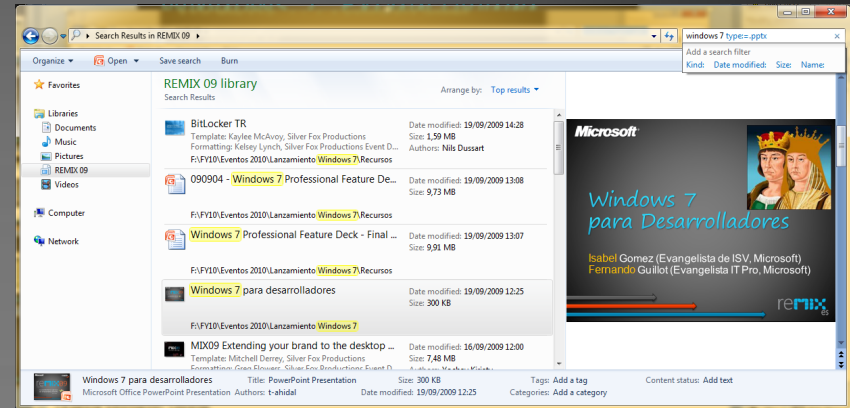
Search Results in REMIX 09

windows 7 type:=.pptx

Add a search filter
Kind: Date modified: Size: Name:

Organize ▾ Open ▾ Save search Burn

Favorites

Libraries
Documents
Music
Pictures
REMIX 09
Videos

Computer

Network

REMIX 09 library
Search Results

Arrange by: Top results ▾

BitLocker TR
Template: Kaylee McAvoy, Silver Fox Productions
Formatting: Kelsey Lynch, Silver Fox Productions
F:\FY10\Eventos 2010\Lanzamiento Windows 7\Recursos
Date modified: 19/09/2009 14:28
Size: 1,59 MB
Authors: Nils Dussart

090904 - Windows 7 Professional Feature De...
F:\FY10\Eventos 2010\Lanzamiento Windows 7\Recursos
Date modified: 19/09/2009 13:08
Size: 9,73 MB

Windows 7 Professional Feature Deck - Final ...
F:\FY10\Eventos 2010\Lanzamiento Windows 7\Recursos
Date modified: 19/09/2009 13:07
Size: 9,91 MB

Windows 7 para desarrolladores
F:\FY10\Eventos 2010\Lanzamiento Windows 7
Date modified: 19/09/2009 12:25
Size: 300 KB

MIX09 Extending your brand to the desktop ...
Template: Mitchell Derrey, Silver Fox Productions
Formatting: Greg Flowers, Silver Fox Productions
Date modified: 16/09/2009 12:00
Size: 7,48 MB
Authors: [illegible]

Microsoft
Windows 7 para Desarrolladores
Isabel Gomez (Evangelista de ISV, Microsoft)
Fernando Guillot (Evangelista IT Pro, Microsoft)
remix es

Windows 7 para desarrolladores
Microsoft Office PowerPoint Presentation
Title: PowerPoint Presentation
Authors: t-ahidal
Size: 300 KB
Date modified: 19/09/2009 12:25
Tags: Add a tag
Categories: Add a category
Content status: Add text